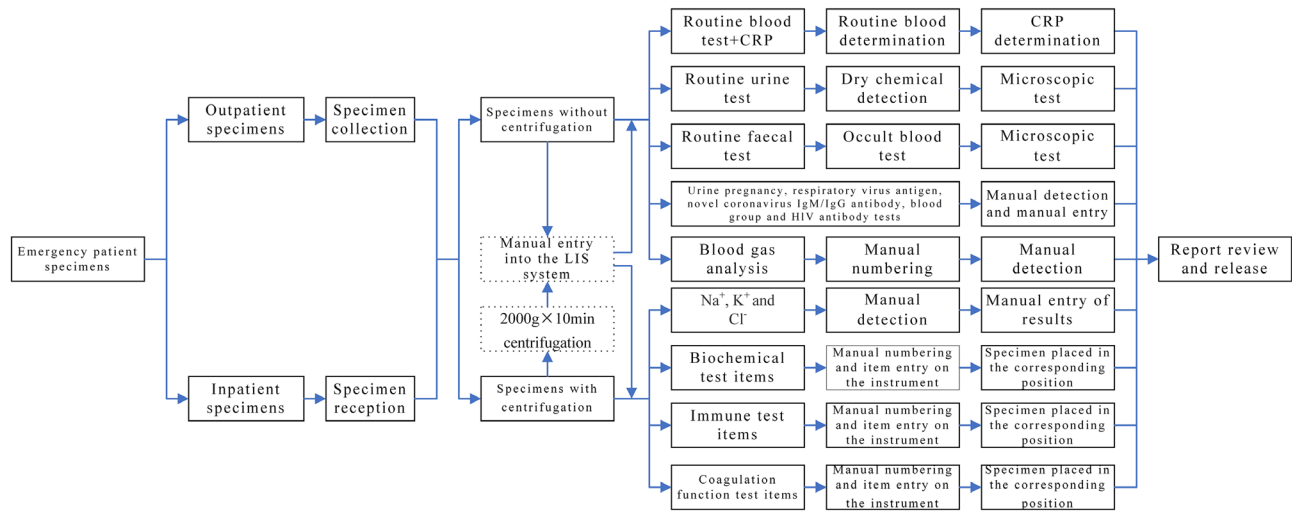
Emergency patient specimens

Outpatient specimens

Specimen collection

Inpatient specimens

Specimen reception

Specimens without centrifugation

Manual entry into the LIS system

2000g×10min centrifugation

Specimens with centrifugation

Routine blood test+CRP

Routine blood determination

CRP determination

Routine urine test

Dry chemical detection

Microscopic test

Routine faecal test

Occult blood test

Microscopic test

Urine pregnancy, respiratory virus antigen, novel coronavirus IgM/IgG antibody, blood group and HIV antibody tests

Manual detection and manual entry

Blood gas analysis

Manual numbering

Manual detection

$Na^+$, $K^+$ and $Cl^-$

Manual detection

Manual entry of results

Biochemical test items

Manual numbering and item entry on the instrument

Specimen placed in the corresponding position

Immune test items

Manual numbering and item entry on the instrument

Specimen placed in the corresponding position

Coagulation function test items

Manual numbering and item entry on the instrument

Specimen placed in the corresponding position

Report review and release